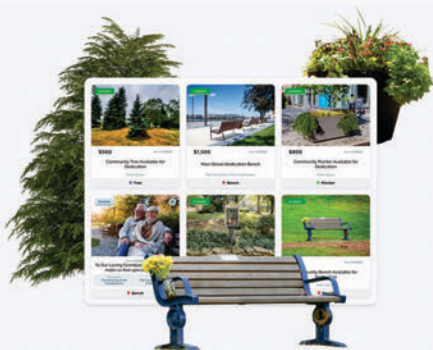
$500

Community Tree Available for Dedication

Tree

$1,500

Main Street Dedication Bench

Bench

$800

Community Planter Available for Dedication

Planter

To Our Loving Grandpa

Bench

Community Bench Available for